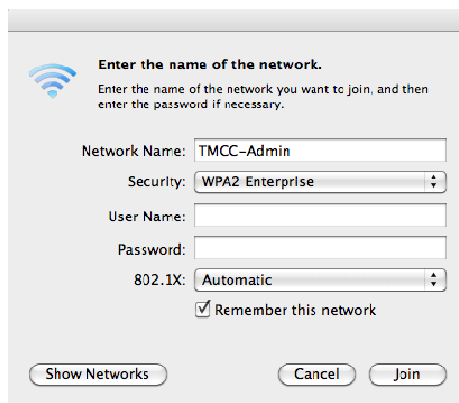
Enter the name of the network.

Enter the name of the network you want to join, and then enter the password if necessary.

Network Name: TMCC-Admin

Security: WPA2 Enterprise

User Name:

Password:

802.1X: Automatic

☑ Remember this network

Show Networks

Cancel

Join